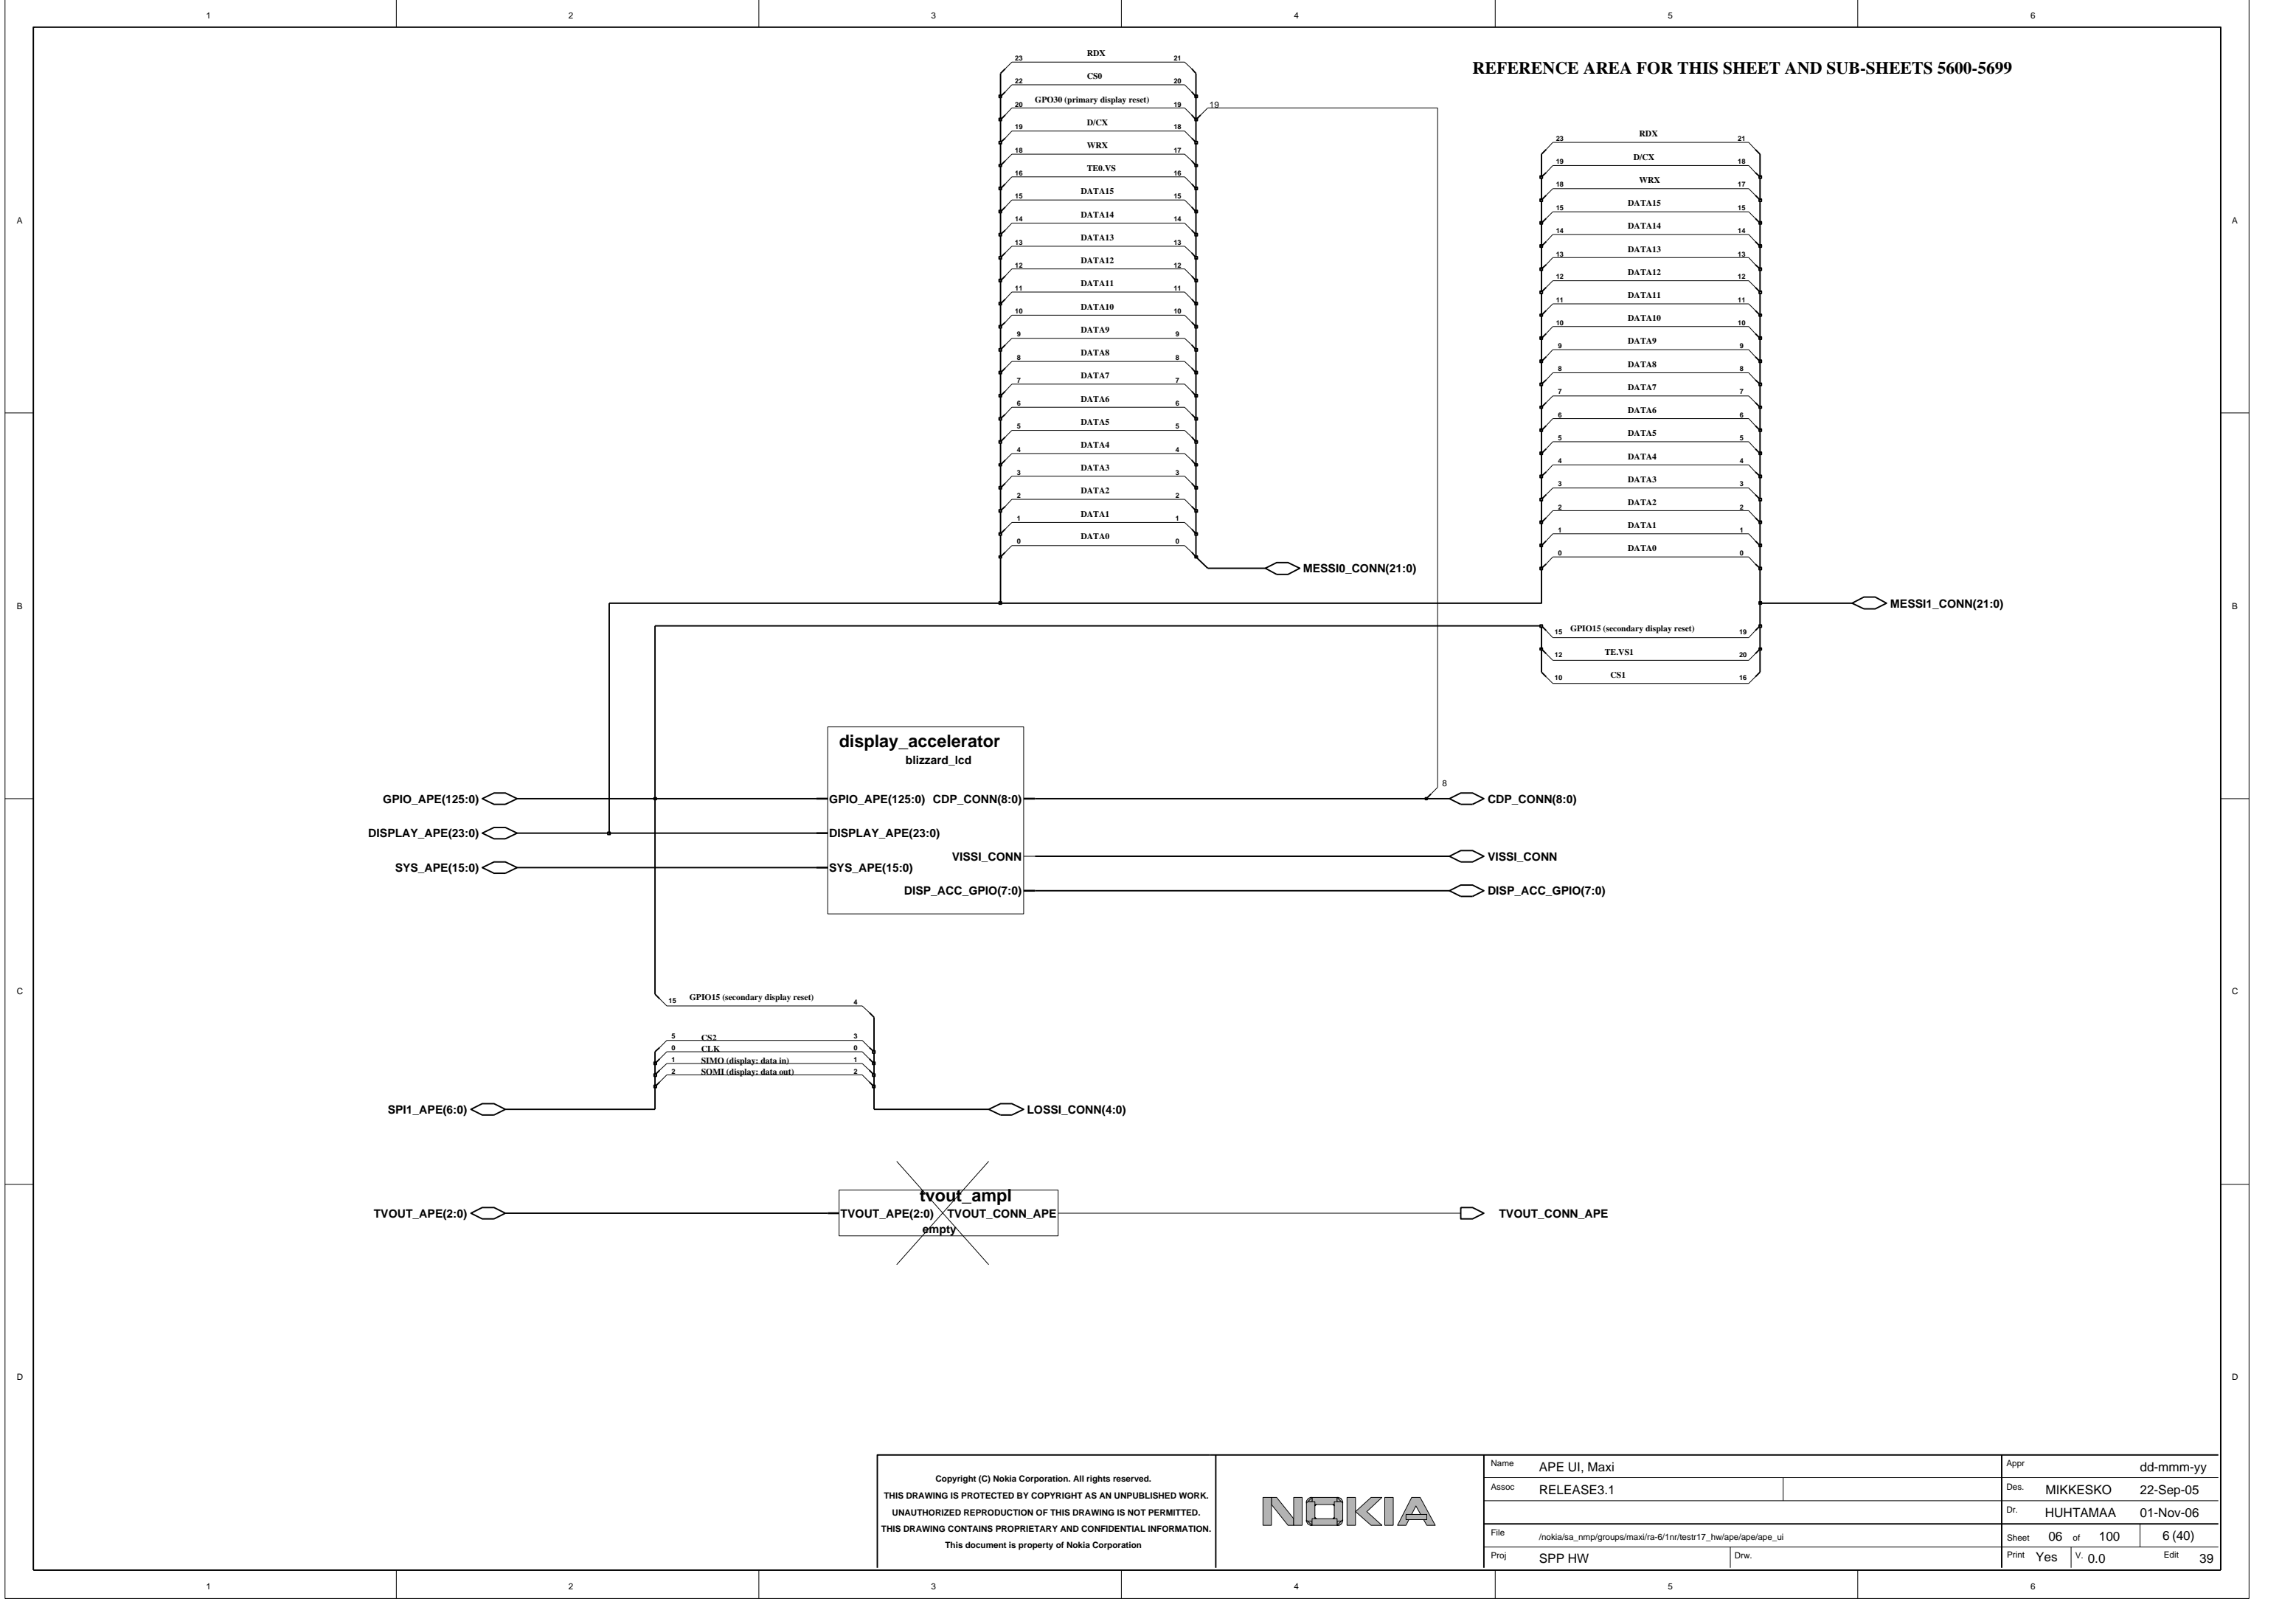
1 2 3 4 5 6

REFERENCE AREA FOR THIS SHEET AND SUB-SHEETS 5600-5699

23 RDX 21
22 CS0 20
20 GPO30 (primary display reset) 19
19 D/CX 18
18 WRX 17
16 TE0.VS 16
15 DATA15 15
14 DATA14 14
13 DATA13 13
12 DATA12 12
11 DATA11 11
10 DATA10 10
9 DATA9 9
8 DATA8 8
7 DATA7 7
6 DATA6 6
5 DATA5 5
4 DATA4 4
3 DATA3 3
2 DATA2 2
1 DATA1 1
0 DATA0 0

19

MESSI0_CONN(21:0)

23 RDX 21
19 D/CX 18
18 WRX 17
15 DATA15 15
14 DATA14 14
13 DATA13 13
12 DATA12 12
11 DATA11 11
10 DATA10 10
9 DATA9 9
8 DATA8 8
7 DATA7 7
6 DATA6 6
5 DATA5 5
4 DATA4 4
3 DATA3 3
2 DATA2 2
1 DATA1 1
0 DATA0 0

MESSI1_CONN(21:0)

15 GPIO15 (secondary display reset) 19
12 TE.VS1 20
10 CS1 16

A A B B C C D D

display_accelerator
blizzard_lcd

GPIO_APE(125:0)
DISPLAY_APE(23:0)
SYS_APE(15:0)
GPIO_APE(125:0) CDP_CONN(8:0)
DISPLAY_APE(23:0)
VISSI_CONN
SYS_APE(15:0)
DISP_ACC_GPIO(7:0)
8
CDP_CONN(8:0)
VISSI_CONN
DISP_ACC_GPIO(7:0)

15 GPIO15 (secondary display reset) 4
5 CS2 3
0 CLK 0
1 SIMO (display: data in) 1
2 SOMI (display: data out) 2

SPI1_APE(6:0)
LOSSI_CONN(4:0)

tvout_ampl
TVOUT_APE(2:0)
TVOUT_APE(2:0) TVOUT_CONN_APE
empty
TVOUT_CONN_APE

Copyright (C) Nokia Corporation. All rights reserved.
THIS DRAWING IS PROTECTED BY COPYRIGHT AS AN UNPUBLISHED WORK.
UNAUTHORIZED REPRODUCTION OF THIS DRAWING IS NOT PERMITTED.
THIS DRAWING CONTAINS PROPRIETARY AND CONFIDENTIAL INFORMATION.
This document is property of Nokia Corporation

NOKIA

Name APE UI, Maxi
Assoc RELEASE3.1
File /nokia/sa_nmp/groups/maxi/ra-6/1nr/testr17_hw/ape/ape/ape_ui
Proj SPP HW Drw.
Appr dd-mmm-yy
Des. MIKKESKO 22-Sep-05
Dr. HUHTAMAA 01-Nov-06
Sheet 06 of 100 6 (40)
Print Yes V. 0.0 Edit 39

1 2 3 4 5 6